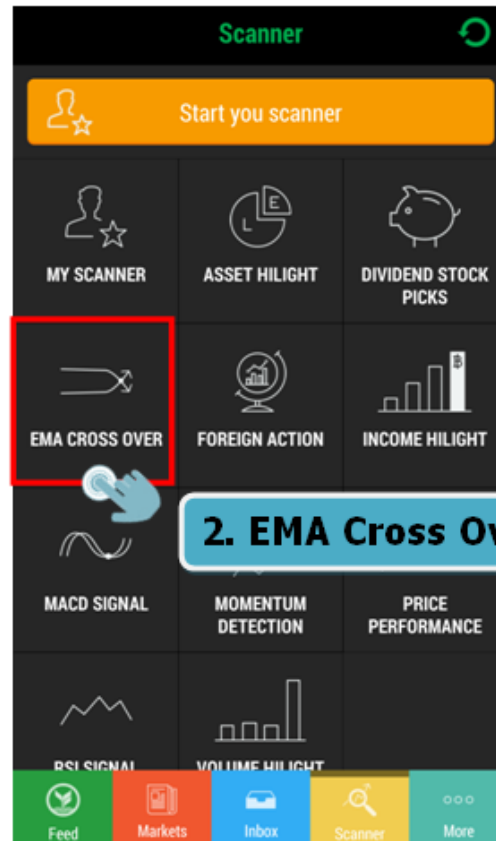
Scanner

Start you scanner

MY SCANNER

ASSET HILIGHT

DIVIDEND STOCK PICKS

EMA CROSS OVER

FOREIGN ACTION

INCOME HILIGHT

2. EMA Cross Ov

MACD SIGNAL

MOMENTUM DETECTION

PRICE PERFORMANCE

RSI SIGNAL

VOLUME HILIGHT

Feed

Markets

Inbox

Scanner

More